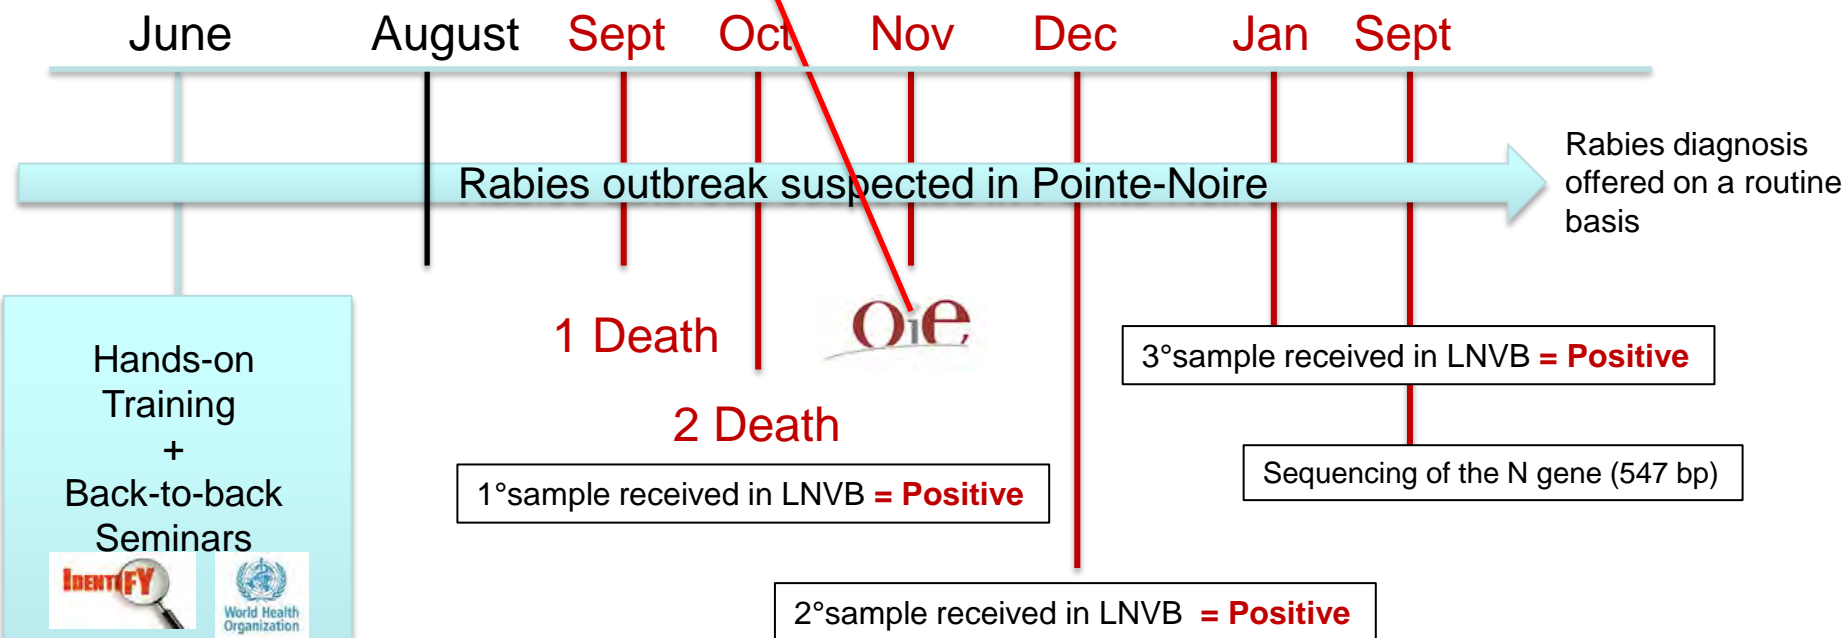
June August Sept Oct Nov Dec Jan Sept

Rabies outbreak suspected in Pointe-Noire

Rabies diagnosis offered on a routine basis

Hands-on Training + Back-to-back Seminars

IDENTIFY

World Health Organization

1 Death

OiE

2 Death

1°sample received in LNVB = Positive

2°sample received in LNVB = Positive

3°sample received in LNVB = Positive

Sequencing of the N gene (547 bp)